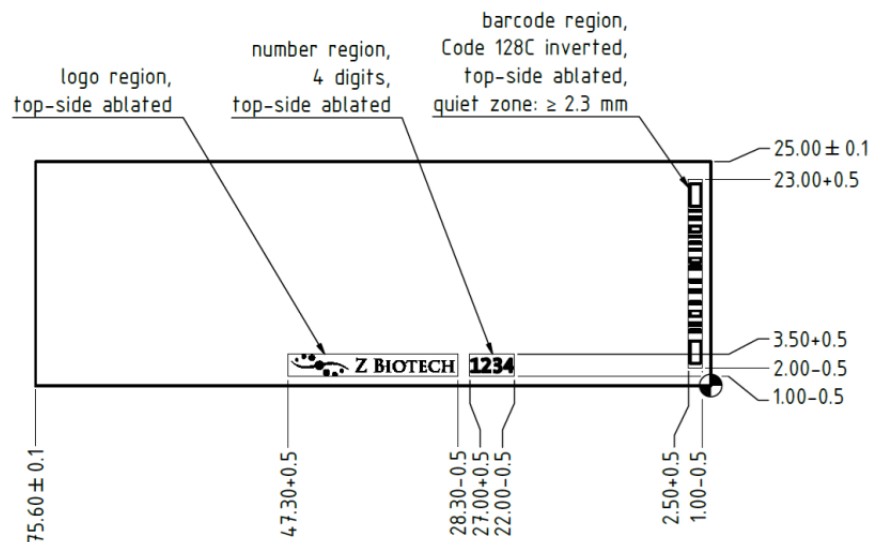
logo region,
top-side ablated

number region,
4 digits,
top-side ablated

barcode region,
Code 128C inverted,
top-side ablated,
quiet zone: ≥ 2.3 mm

25.00 ± 0.1
23.00+0.5
3.50+0.5
2.00−0.5
1.00−0.5

Z BIOTECH
1234

75.60 ± 0.1
47.30+0.5
28.30−0.5
27.00+0.5
22.00−0.5
2.50+0.5
1.00−0.5